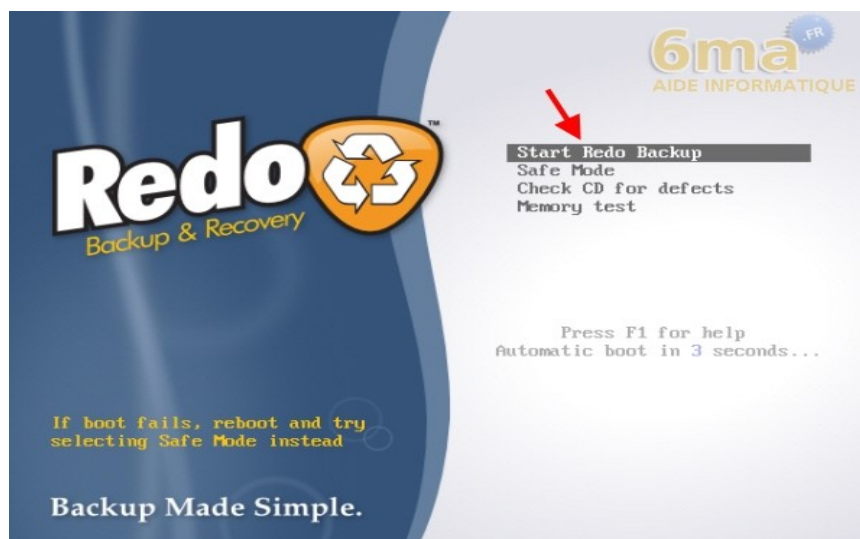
6ma FR
AIDE INFORMATIQUE

Redo™
Backup & Recovery

Start Redo Backup
Safe Mode
Check CD for defects
Memory test

Press F1 for help
Automatic boot in 3 seconds...

If boot fails, reboot and try selecting Safe Mode instead

Backup Made Simple.